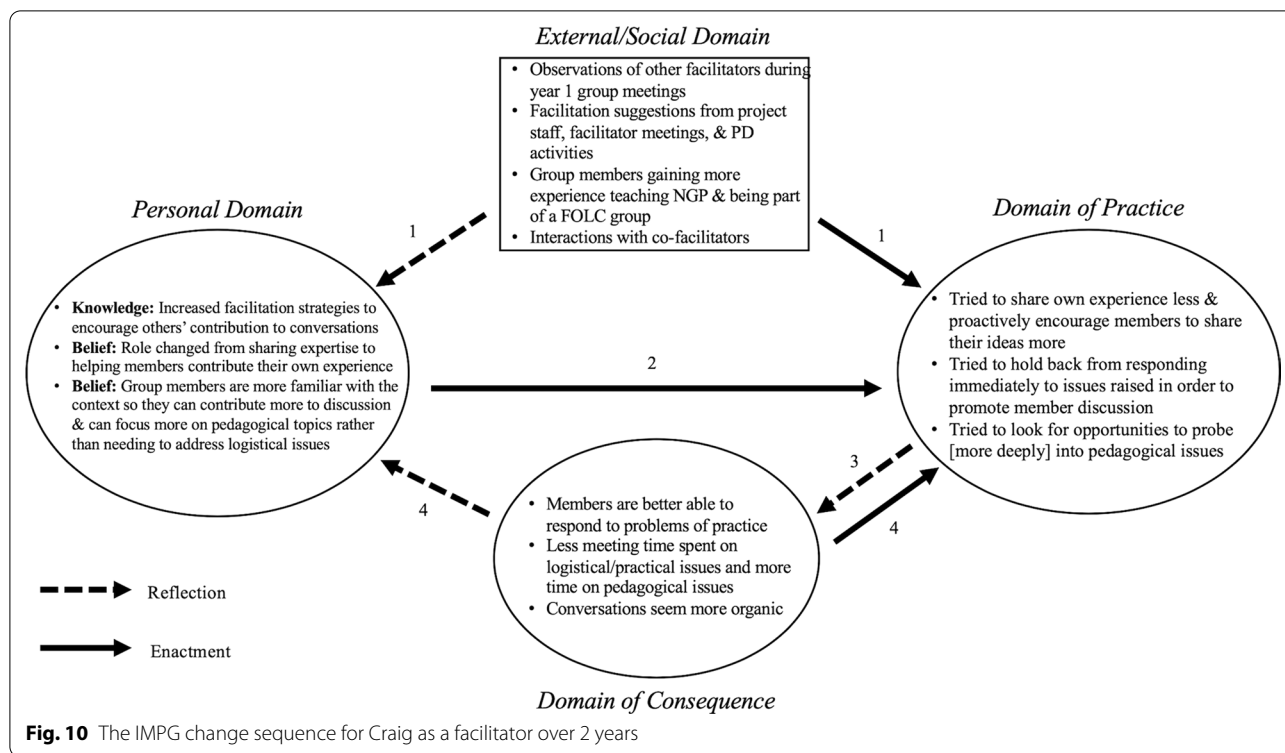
External/Social Domain

- Observations of other facilitators during year 1 group meetings
- Facilitation suggestions from project staff, facilitator meetings, & PD activities
- Group members gaining more experience teaching NGP & being part of a FOLC group
- Interactions with co-facilitators

Personal Domain

1

- **Knowledge:** Increased facilitation strategies to encourage others' contribution to conversations
- **Belief:** Role changed from sharing expertise to helping members contribute their own experience
- **Belief:** Group members are more familiar with the context so they can contribute more to discussion & can focus more on pedagogical topics rather than needing to address logistical issues

1

Domain of Practice

- Tried to share own experience less & proactively encourage members to share their ideas more
- Tried to hold back from responding immediately to issues raised in order to promote member discussion
- Tried to look for opportunities to probe [more deeply] into pedagogical issues

2

3

4

4

- Members are better able to respond to problems of practice
- Less meeting time spent on logistical/practical issues and more time on pedagogical issues
- Conversations seem more organic

Reflection

Enactment

Domain of Consequence

**Fig. 10** The IMPG change sequence for Craig as a facilitator over 2 years